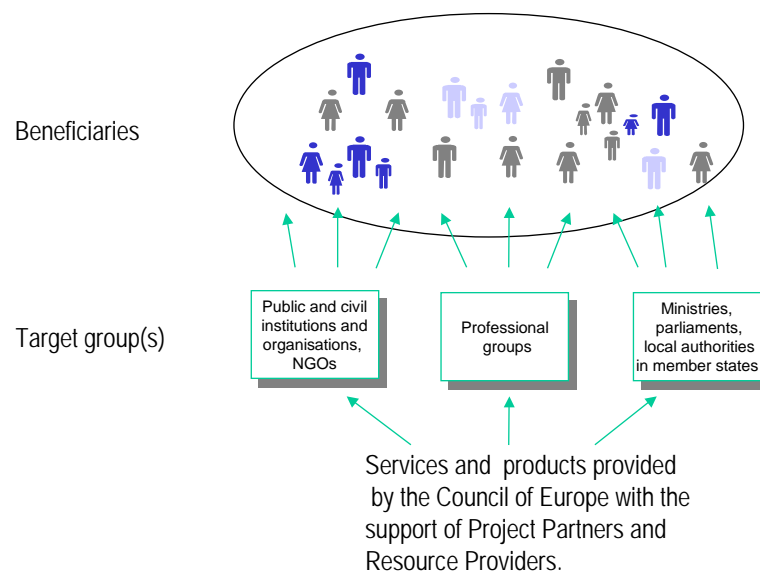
Beneficiaries

Target group(s)

Public and civil institutions and organisations, NGOs

Professional groups

Ministries, parliaments, local authorities in member states

Services and products provided by the Council of Europe with the support of Project Partners and Resource Providers.